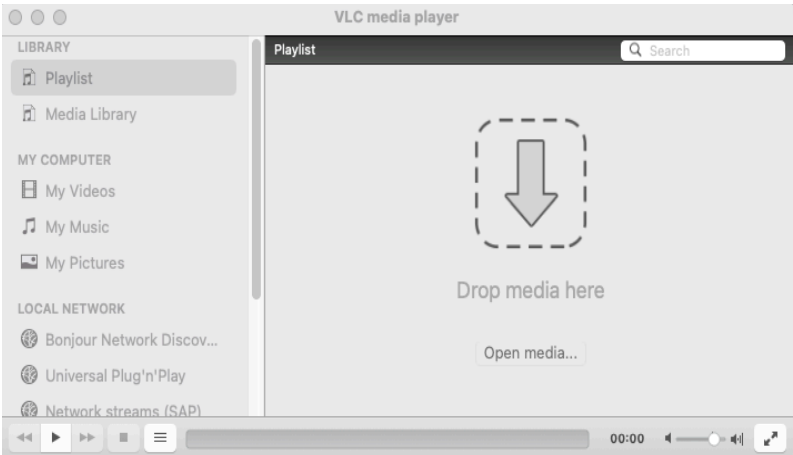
VLC media player

LIBRARY

Playlist

Media Library

MY COMPUTER

My Videos

My Music

My Pictures

LOCAL NETWORK

Bonjour Network Discov...

Universal Plug'n'Play

Network streams (SAP)

Playlist

Search

Drop media here

Open media...

00:00